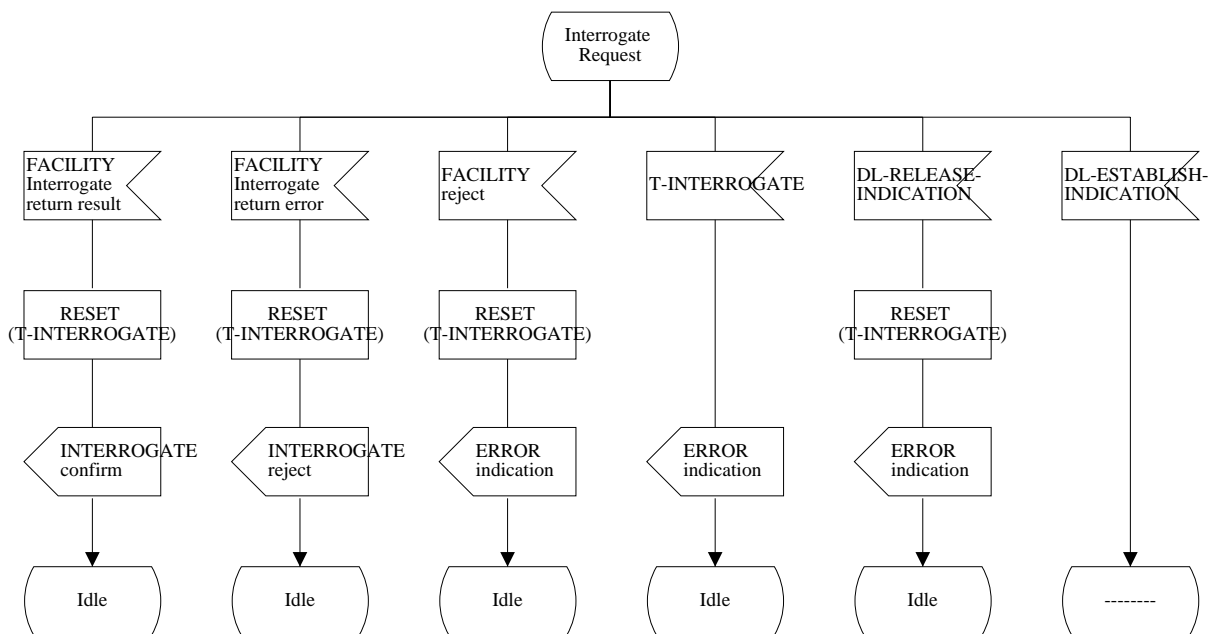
Interrogate Request

FACILITY Interrogate return result

RESET (T-INTERROGATE)

INTERROGATE confirm

Idle

FACILITY Interrogate return error

RESET (T-INTERROGATE)

INTERROGATE reject

Idle

FACILITY reject

RESET (T-INTERROGATE)

ERROR indication

Idle

T-INTERROGATE

ERROR indication

Idle

DL-RELEASE-INDICATION

RESET (T-INTERROGATE)

ERROR indication

Idle

DL-ESTABLISH-INDICATION

--------